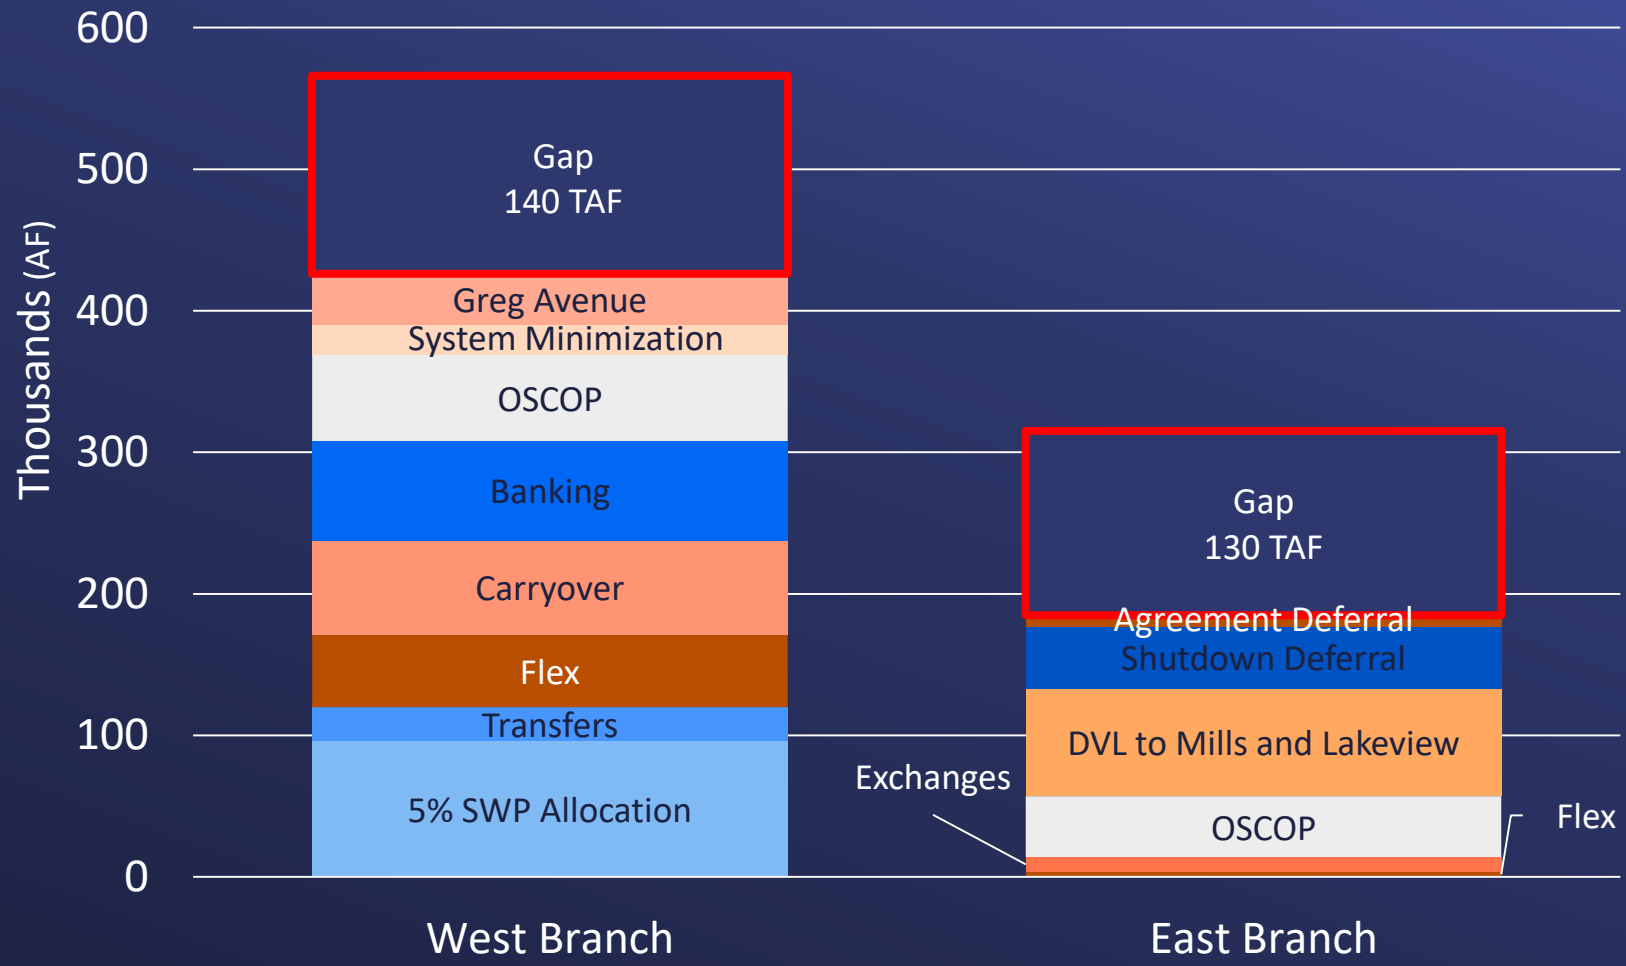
Thousands (AF)

600
500
400
300
200
100
0

Gap
140 TAF

Greg Avenue
System Minimization
OSCOP
Banking
Carryover
Flex
Transfers
5% SWP Allocation

Gap
130 TAF

Agreement Deferral
Shutdown Deferral
DVL to Mills and Lakeview
Exchanges
OSCOP
Flex

West Branch
East Branch